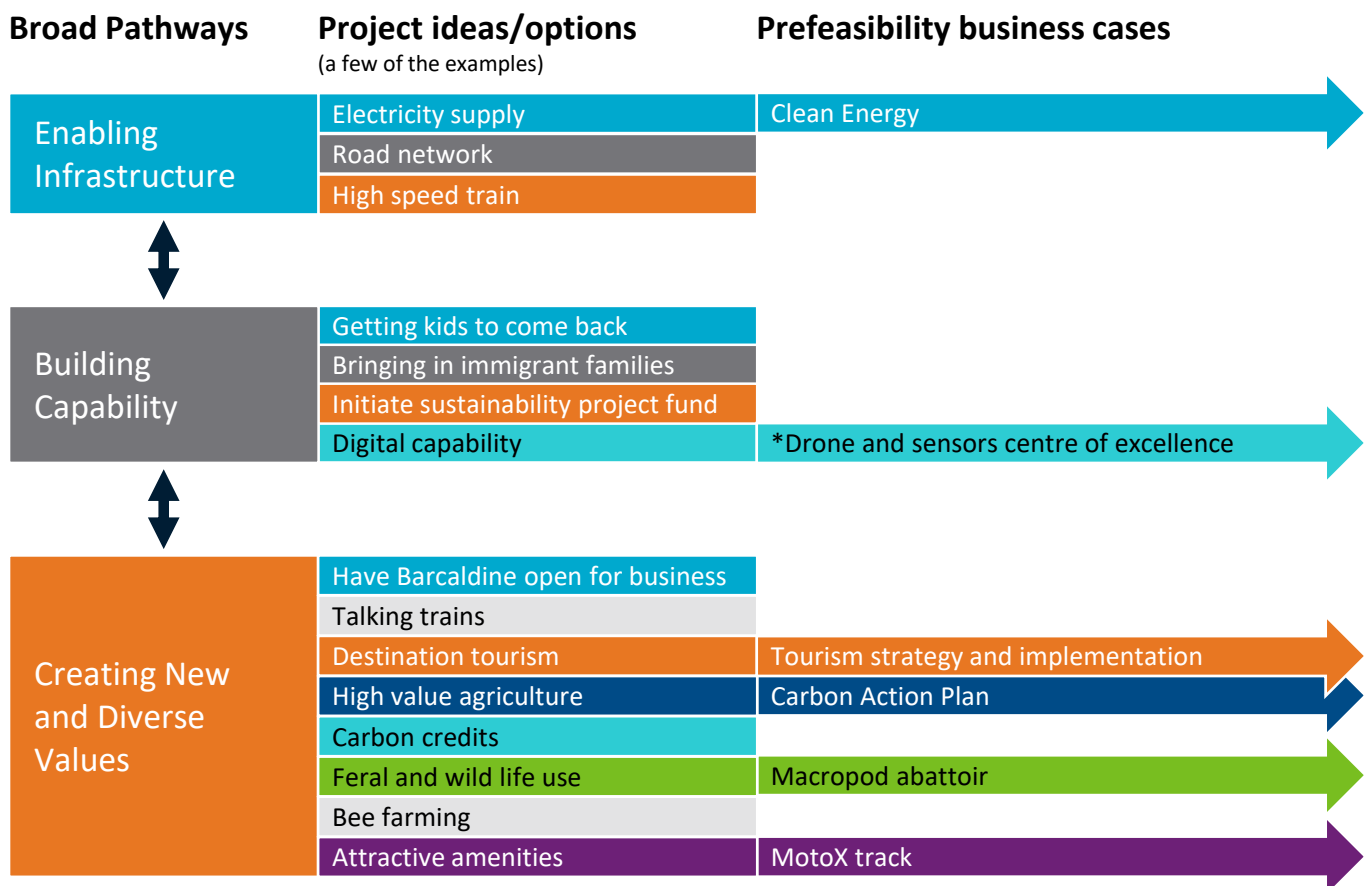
Broad Pathways

Project ideas/options
(a few of the examples)

Prefeasibility business cases

Enabling Infrastructure

Electricity supply

Clean Energy

Road network

High speed train

Building Capability

Getting kids to come back

Bringing in immigrant families

Initiate sustainability project fund

Digital capability

*Drone and sensors centre of excellence

Creating New and Diverse Values

Have Barcaldine open for business

Talking trains

Destination tourism

Tourism strategy and implementation

High value agriculture

Carbon Action Plan

Carbon credits

Feral and wild life use

Macropod abattoir

Bee farming

Attractive amenities

MotoX track